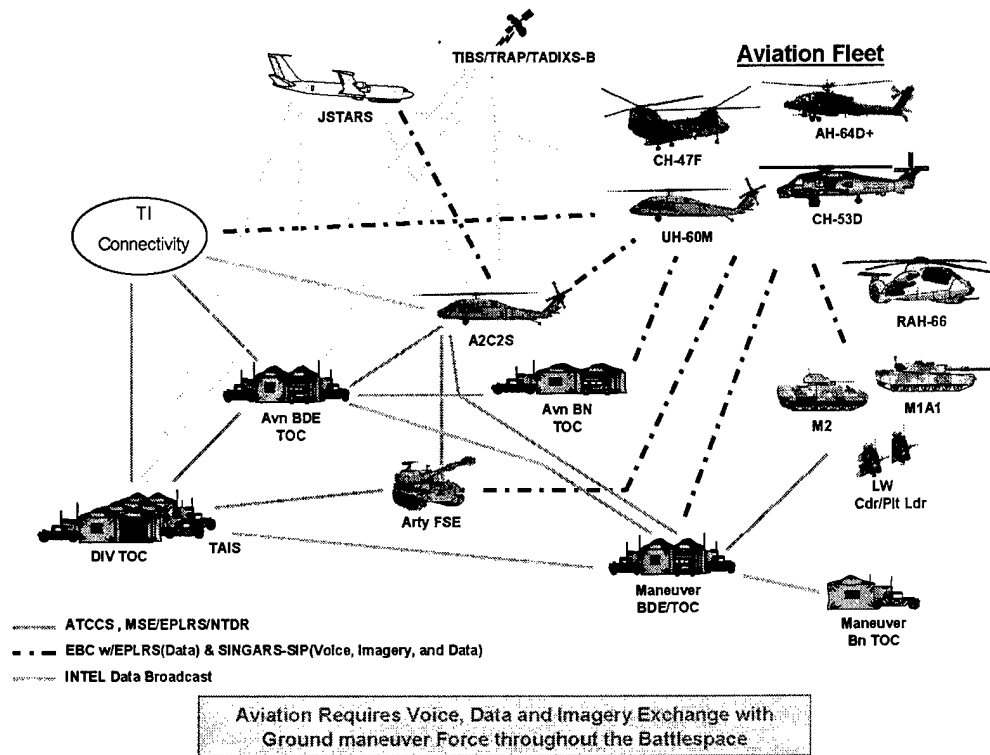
TIBS/TRAP/TADIXS-B

Aviation Fleet

JSTARS

CH-47F

AH-64D+

TI Connectivity

UH-60M

CH-53D

RAH-66

A2C2S

Avn BDE TOC

Avn BN TOC

M2

M1A1

LW Cdr/Plt Ldr

Arty FSE

DIV TOC

TAIS

Maneuver BDE/TOC

Maneuver Bn TOC

ATCCS , MSE/EPLRS/NTDR

EBC w/EPLRS(Data) & SINGARS-SIP(Voice, Imagery, and Data)

INTEL Data Broadcast

Aviation Requires Voice, Data and Imagery Exchange with Ground maneuver Force throughout the Battlespace